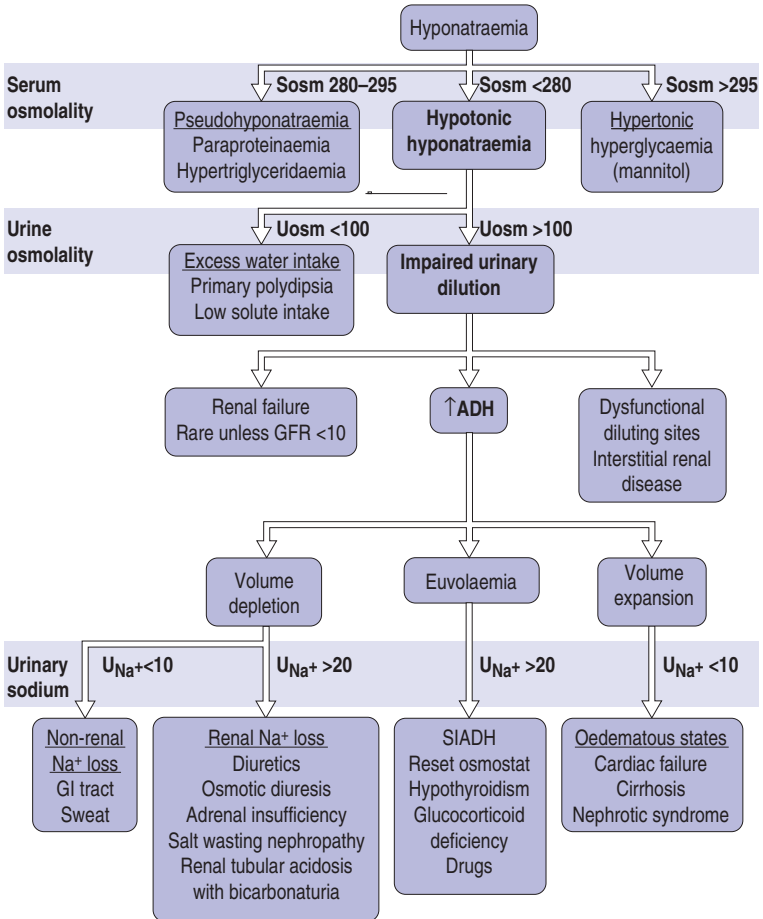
Hyponatraemia

Serum osmolality

Sosm 280–295

Sosm <280

Sosm >295

Pseudohyponatraemia
Paraproteinaemia
Hypertriglyceridaemia

Hypotonic hyponatraemia

Hypertonic
hyperglycaemia
(mannitol)

Urine osmolality

Uosm <100

Uosm >100

Excess water intake
Primary polydipsia
Low solute intake

Impaired urinary dilution

Renal failure
Rare unless GFR <10

↑ADH

Dysfunctional diluting sites
Interstitial renal disease

Volume depletion

Euvolaemia

Volume expansion

Urinary sodium

$U_{Na^+}$<10

$U_{Na^+}$ >20

$U_{Na^+}$ >20

$U_{Na^+}$ <10

Non-renal $Na^+$ loss
GI tract
Sweat

Renal $Na^+$ loss
Diuretics
Osmotic diuresis
Adrenal insufficiency
Salt wasting nephropathy
Renal tubular acidosis with bicarbonaturia

SIADH
Reset osmostat
Hypothyroidism
Glucocorticoid deficiency
Drugs

Oedematous states
Cardiac failure
Cirrhosis
Nephrotic syndrome